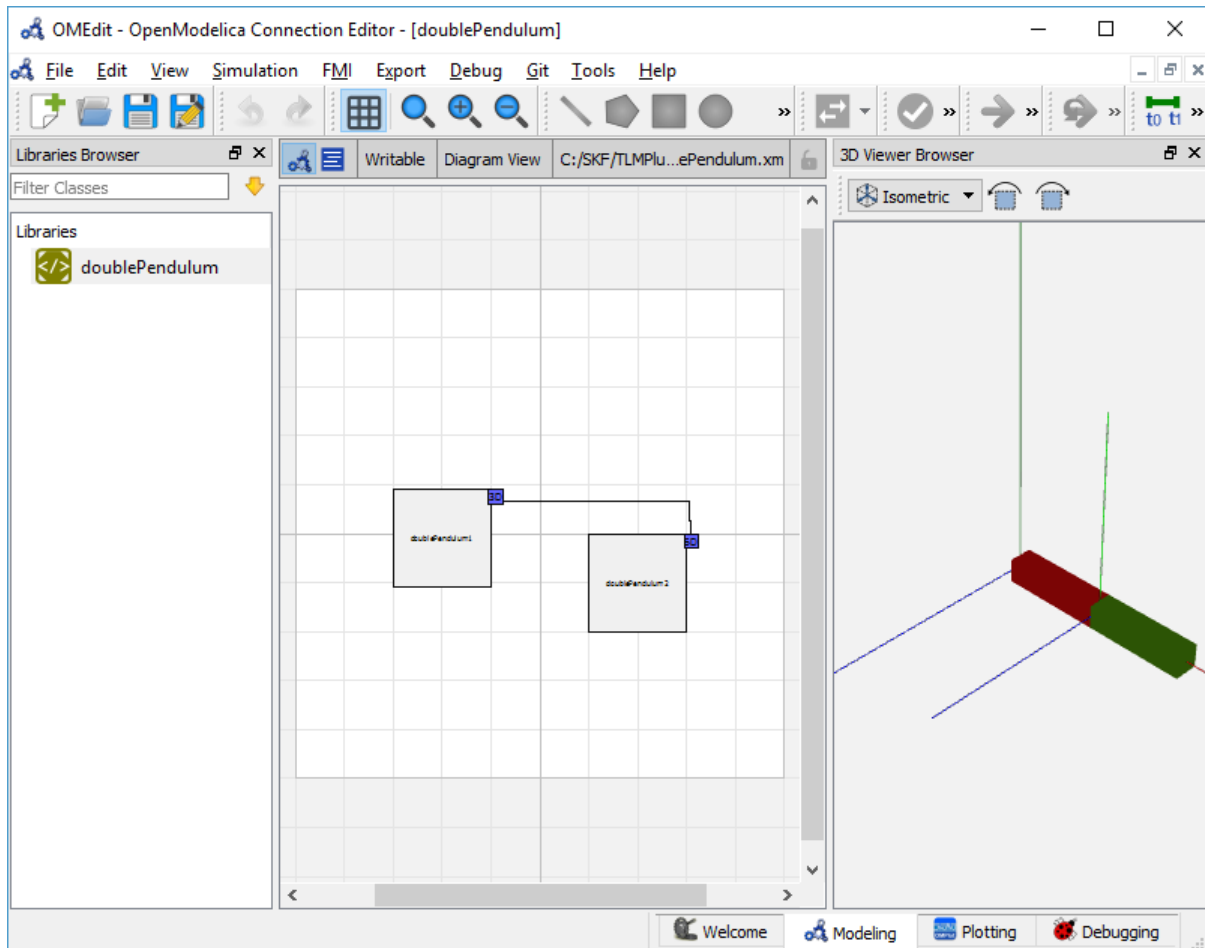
OMEdit - OpenModelica Connection Editor - [doublePendulum]

File Edit View Simulation FMI Export Debug Git Tools Help

t0 t1

Libraries Browser

Filter Classes

Libraries

doublePendulum

Writable Diagram View C:/SKF/TLMPlu...ePendulum.xm

3D Viewer Browser

Isometric

3D

doublePendulum1

3D

doublePendulum2

Welcome Modeling Plotting Debugging